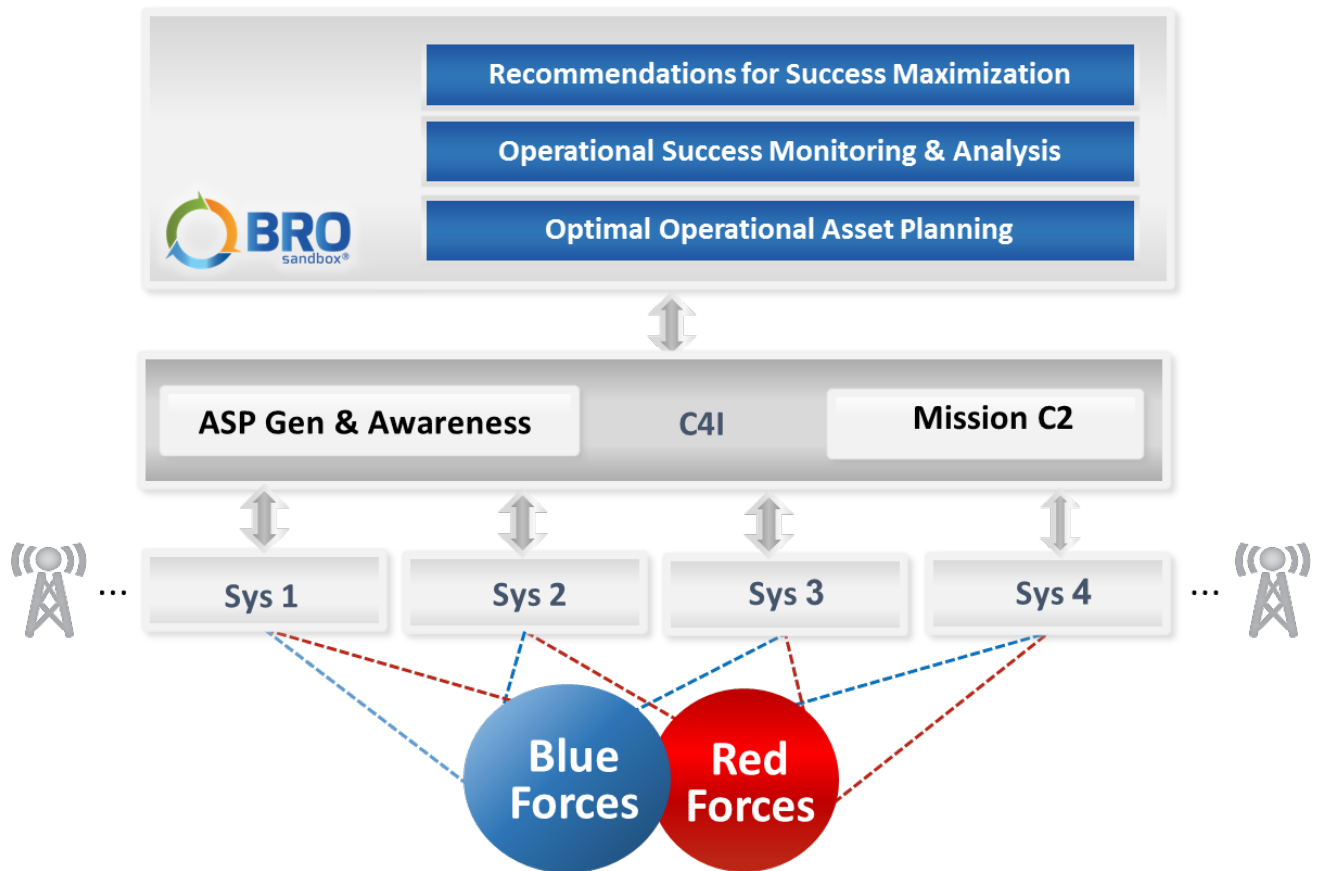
Recommendations for Success Maximization

Operational Success Monitoring & Analysis

Optimal Operational Asset Planning

BRO sandbox®

ASP Gen & Awareness

C4I

Mission C2

...

Sys 1

Sys 2

Sys 3

Sys 4

...

Blue Forces

Red Forces